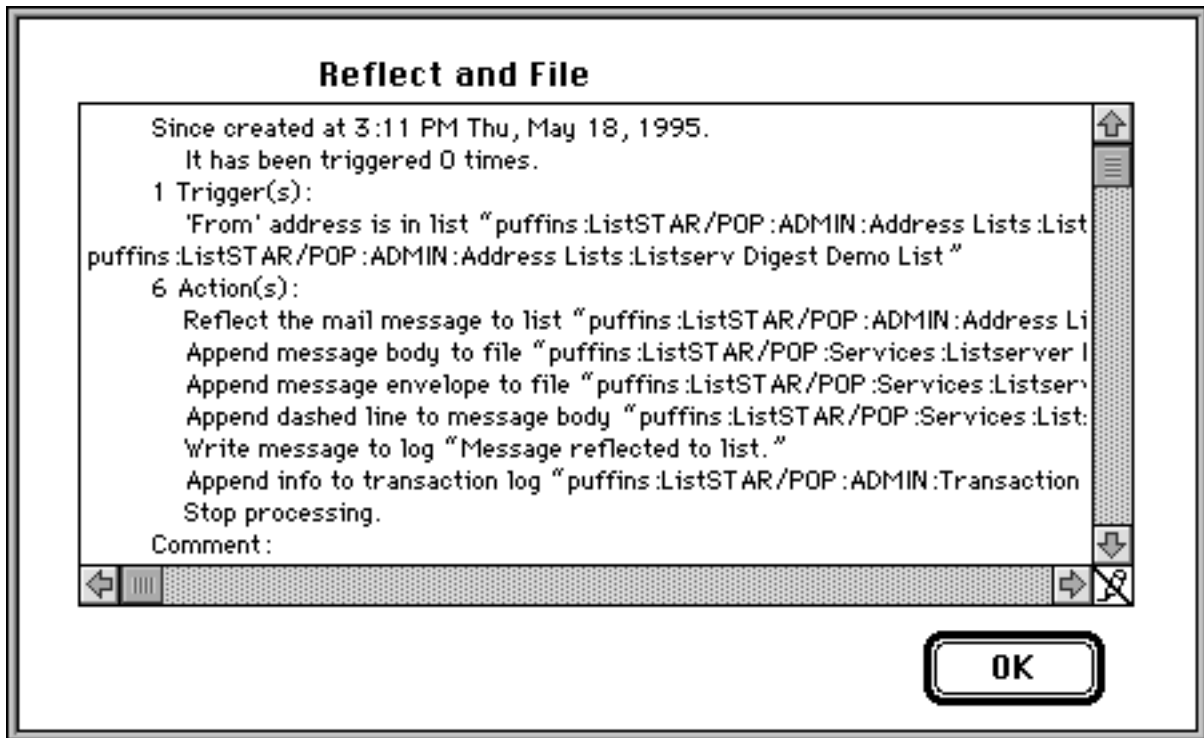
Reflect and File

Since created at 3:11 PM Thu, May 18, 1995.
It has been triggered 0 times.
1 Trigger(s):
'From' address is in list "puffins:ListSTAR/POP:ADMIN:Address Lists:List puffins:ListSTAR/POP:ADMIN:Address Lists:Listserv Digest Demo List"
6 Action(s):
Reflect the mail message to list "puffins:ListSTAR/POP:ADMIN:Address Li
Append message body to file "puffins:ListSTAR/POP:Services:Listserver l
Append message envelope to file "puffins:ListSTAR/POP:Services:Listserv
Append dashed line to message body "puffins:ListSTAR/POP:Services:List:
Write message to log "Message reflected to list."
Append info to transaction log "puffins:ListSTAR/POP:ADMIN:Transaction
Stop processing.
Comment:

OK